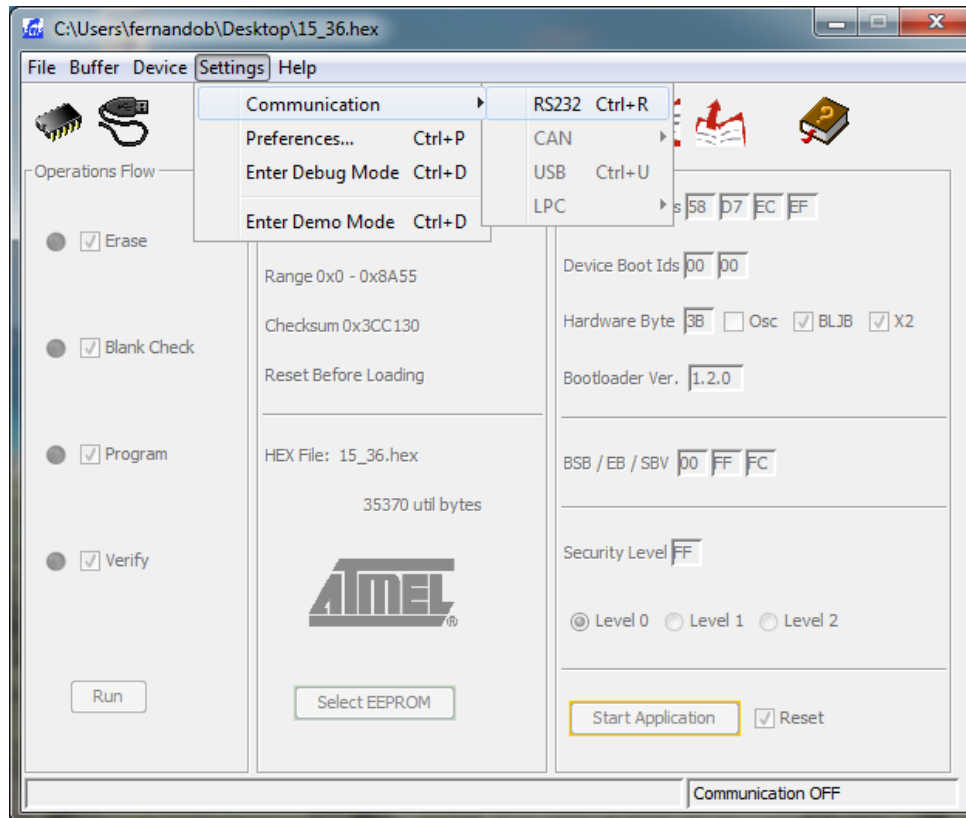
C:\Users\fernandob\Desktop\15_36.hex

File Buffer Device Settings Help

Communication
Preferences... Ctrl+P
Enter Debug Mode Ctrl+D
Enter Demo Mode Ctrl+D

RS232 Ctrl+R
CAN
USB Ctrl+U
LPC

Operations Flow

Erase

Blank Check

Program

Verify

Run

Range 0x0 - 0x8A55

Checksum 0x3CC130

Reset Before Loading

HEX File: 15_36.hex

35370 util bytes

ATMEL

Select EEPROM

s 58 D7 EC EF

Device Boot Ids 00 00

Hardware Byte 3B Osc BLJB X2

Bootloader Ver. 1.2.0

BSB / EB / SBV 00 FF FC

Security Level FF

Level 0 Level 1 Level 2

Start Application Reset

Communication OFF